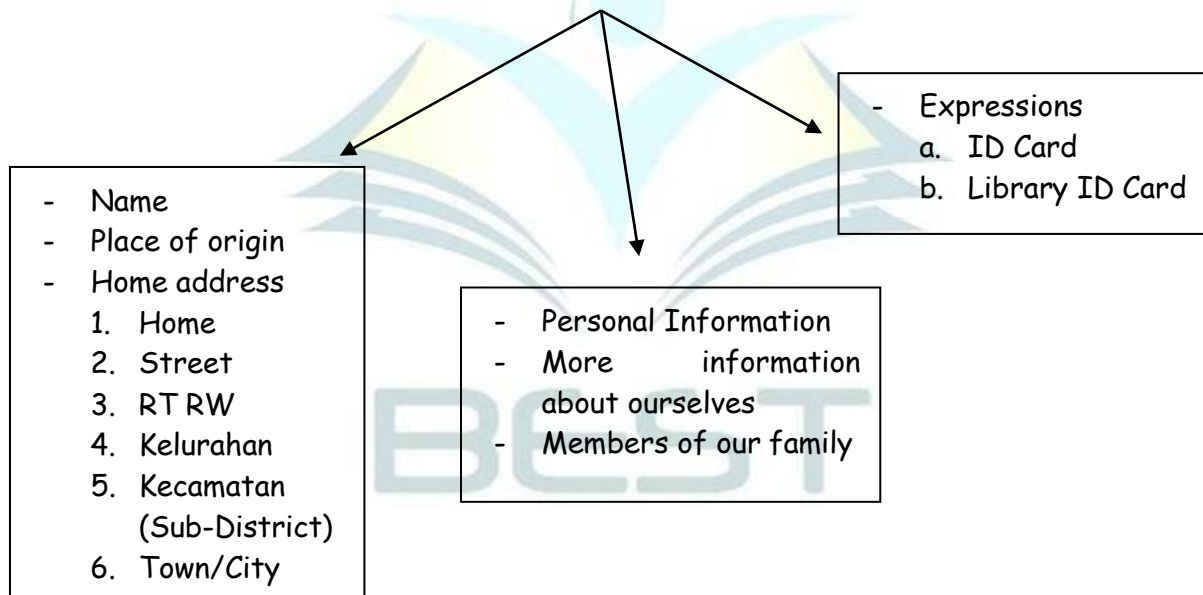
- Name
- Place of origin
- Home address
1. Home
2. Street
3. RT RW
4. Kelurahan
5. Kecamatan (Sub-District)
6. Town/City

- Personal Information
- More information about ourselves
- Members of our family

- Expressions
a. ID Card
b. Library ID Card

BEST